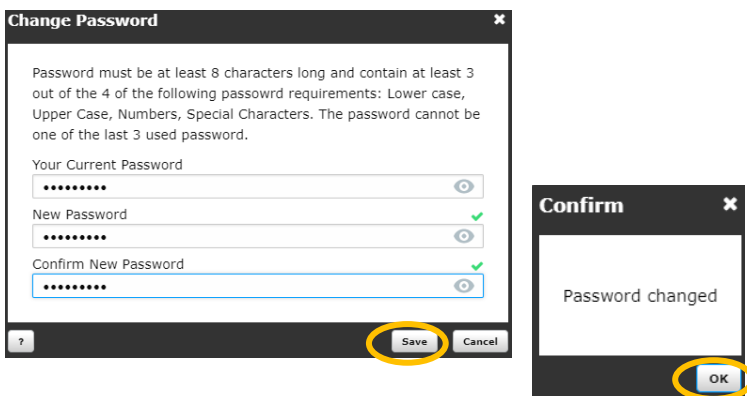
Change Password ✖

Password must be at least 8 characters long and contain at least 3 out of the 4 of the following passowrd requirements: Lower case, Upper Case, Numbers, Special Characters. The password cannot be one of the last 3 used password.

Your Current Password
•••••••••

New Password
•••••••••

Confirm New Password
•••••••••

?

Save

Cancel

Confirm ✖

Password changed

OK